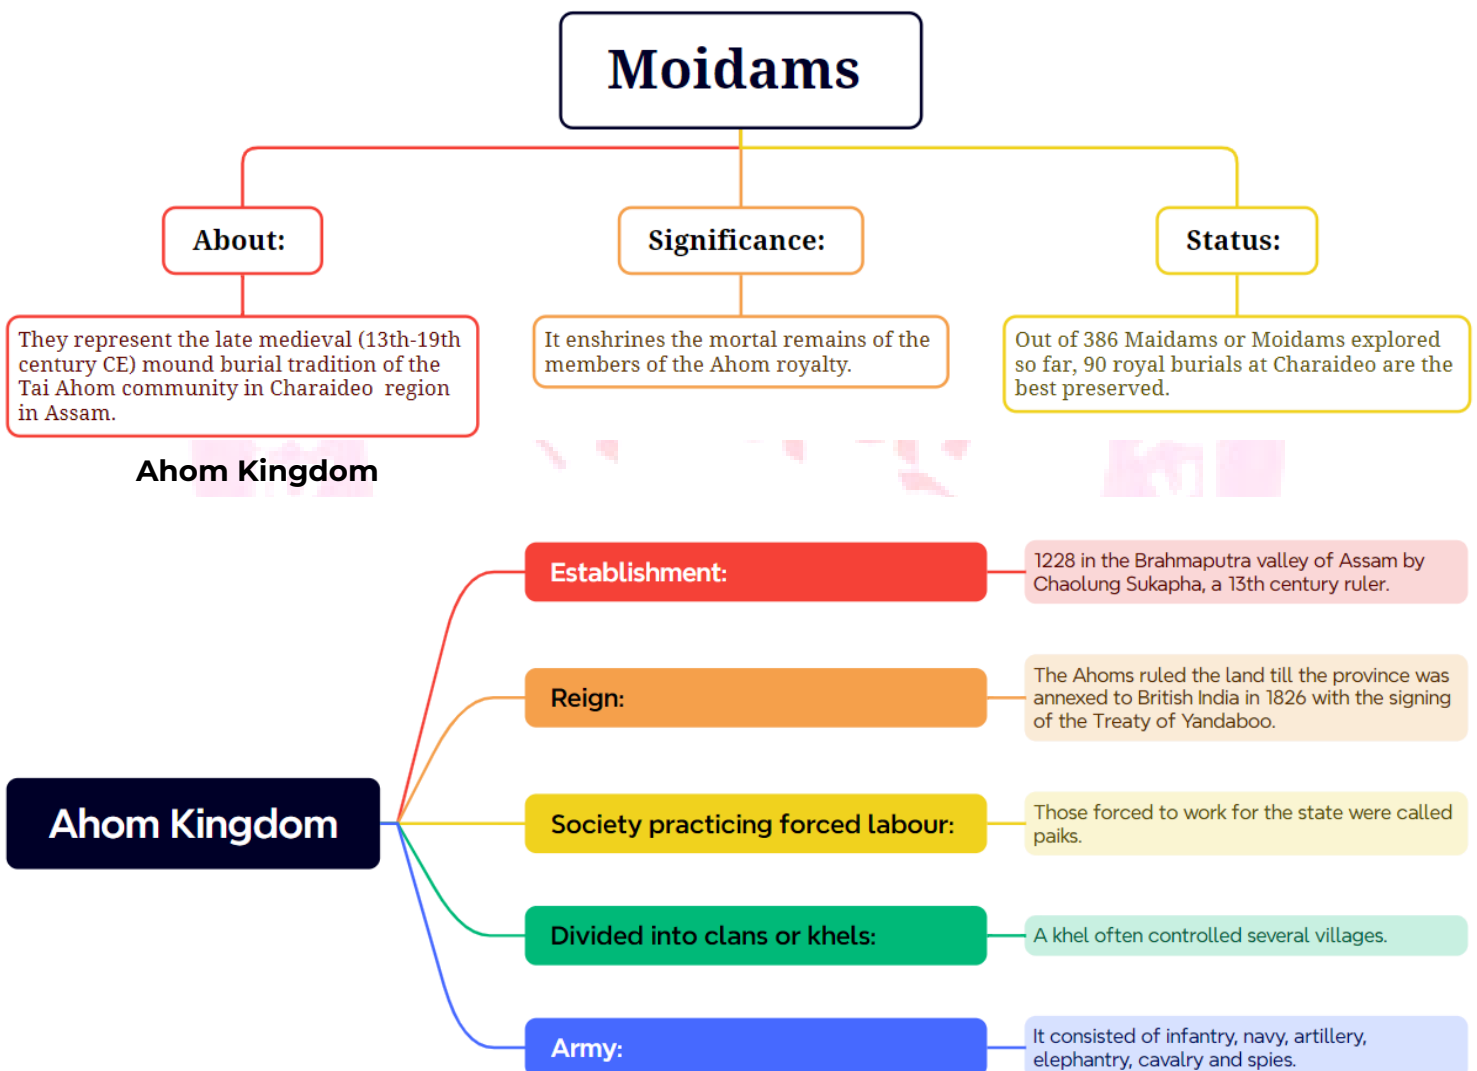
Moidams

About:

They represent the late medieval (13th-19th century CE) mound burial tradition of the Tai Ahom community in Charaideo region in Assam.

Significance:

It enshrines the mortal remains of the members of the Ahom royalty.

Status:

Out of 386 Maidams or Moidams explored so far, 90 royal burials at Charaideo are the best preserved.

Ahom Kingdom

Ahom Kingdom

Establishment:

1228 in the Brahmaputra valley of Assam by Chaolung Sukapha, a 13th century ruler.

Reign:

The Ahoms ruled the land till the province was annexed to British India in 1826 with the signing of the Treaty of Yandaboo.

Society practicing forced labour:

Those forced to work for the state were called paiks.

Divided into clans or khels:

A khel often controlled several villages.

Army:

It consisted of infantry, navy, artillery, elephantry, cavalry and spies.